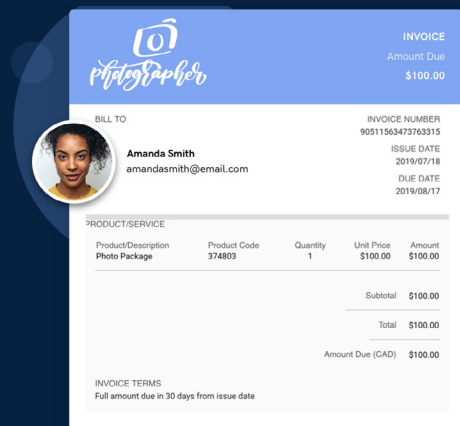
Photographer

INVOICE
Amount Due
$100.00

BILL TO

Amanda Smith
amandasmith@email.com

INVOICE NUMBER
905115634737633315

ISSUE DATE
2019/07/18

DUE DATE
2019/08/17

PRODUCT/SERVICE

| Product/Description | Product Code | Quantity | Unit Price | Amount |
|---|---|---|---|---|
| Photo Package | 374803 | 1 | $100.00 | $100.00 |

Subtotal $100.00

Total $100.00

Amount Due (CAD) $100.00

INVOICE TERMS
Full amount due in 30 days from issue date